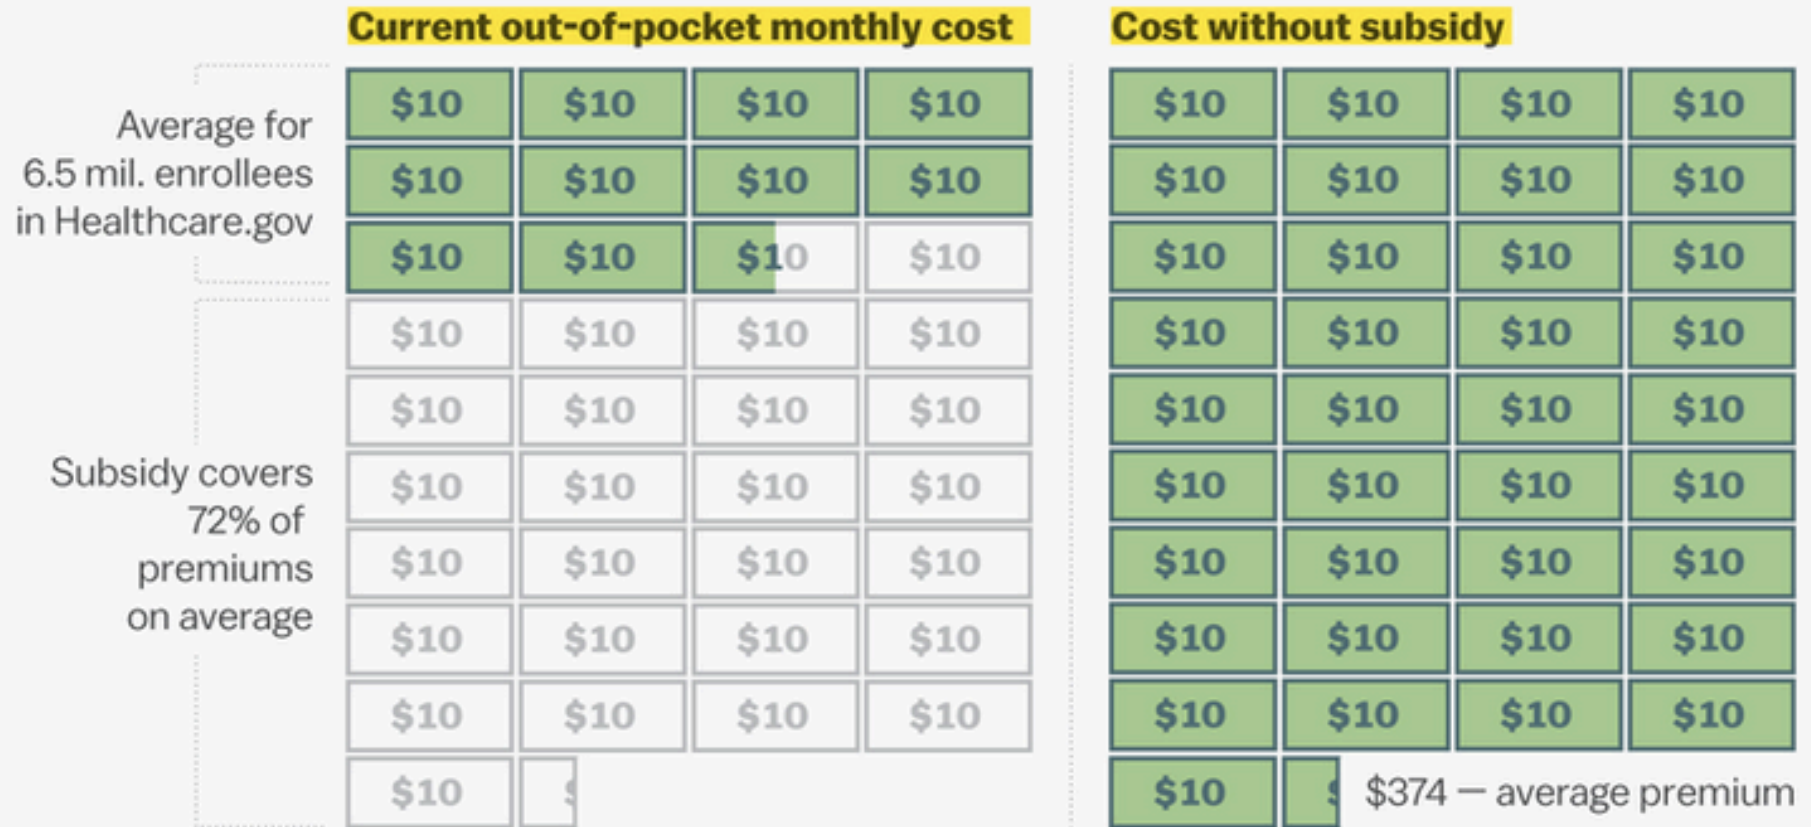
Current out-of-pocket monthly cost

Cost without subsidy

Average for 6.5 mil. enrollees in Healthcare.gov

Subsidy covers 72% of premiums on average

| $10 | $10 | $10 | $10 |
|---|---|---|---|
| $10 | $10 | $10 | $10 |
| $10 | $10 | $10 | $10 |
| $10 | $10 | $10 | $10 |
| $10 | $10 | $10 | $10 |
| $10 | $10 | $10 | $10 |
| $10 | $10 | $10 | $10 |
| $10 | $10 | $10 | $10 |
| $10 | $10 | $10 | $10 |
| $10 | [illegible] | | |

| $10 | $10 | $10 | $10 |
|---|---|---|---|
| $10 | $10 | $10 | $10 |
| $10 | $10 | $10 | $10 |
| $10 | $10 | $10 | $10 |
| $10 | $10 | $10 | $10 |
| $10 | $10 | $10 | $10 |
| $10 | $10 | $10 | $10 |
| $10 | $10 | $10 | $10 |
| $10 | $10 | $10 | $10 |
| $10 | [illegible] | | |

$374 — average premium